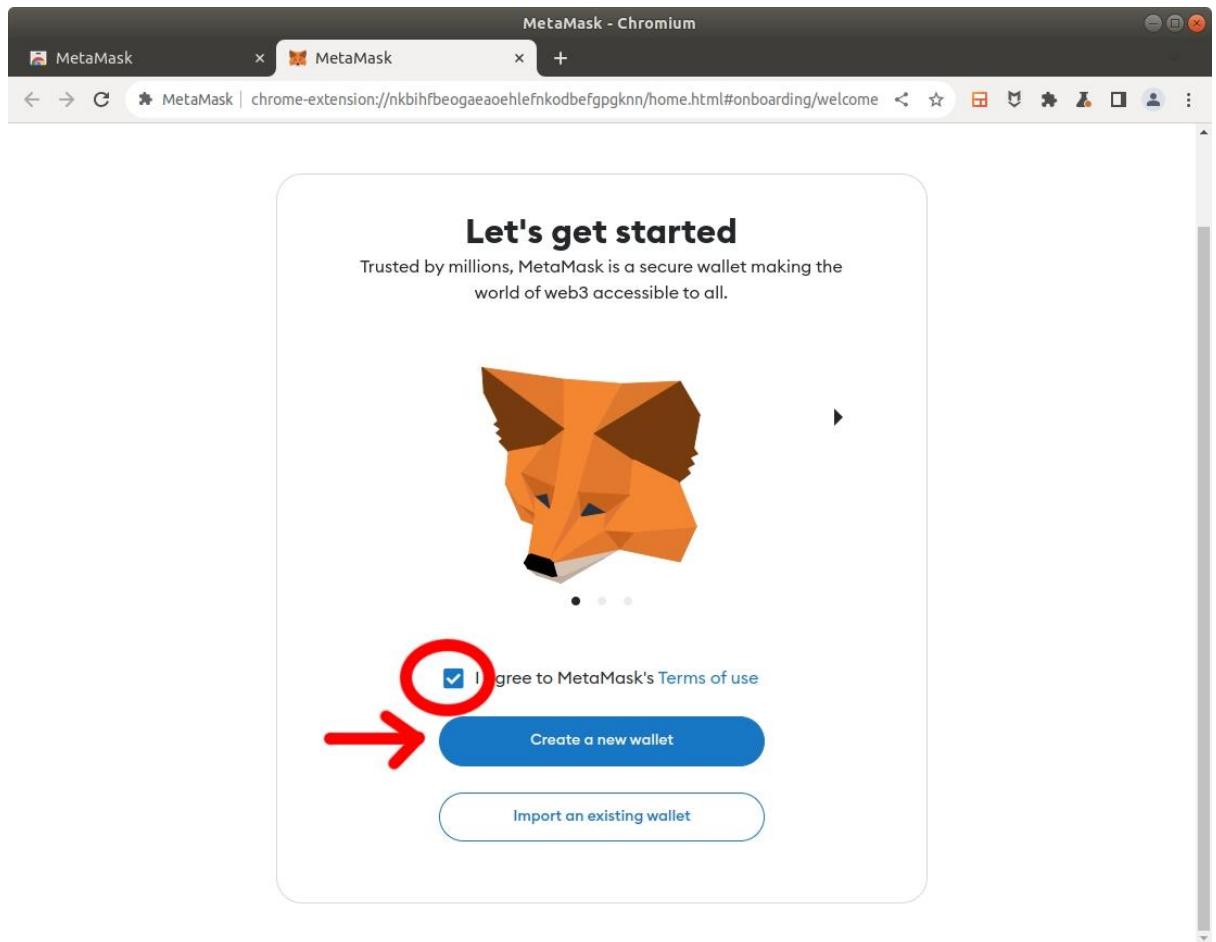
MetaMask - Chromium

MetaMask ×
MetaMask ×
+

MetaMask | chrome-extension://nkbihfbeogaeaoehlefnkodbefgpgknn/home.html#onboarding/welcome

Let's get started

Trusted by millions, MetaMask is a secure wallet making the world of web3 accessible to all.

I agree to MetaMask's Terms of use

Create a new wallet

Import an existing wallet